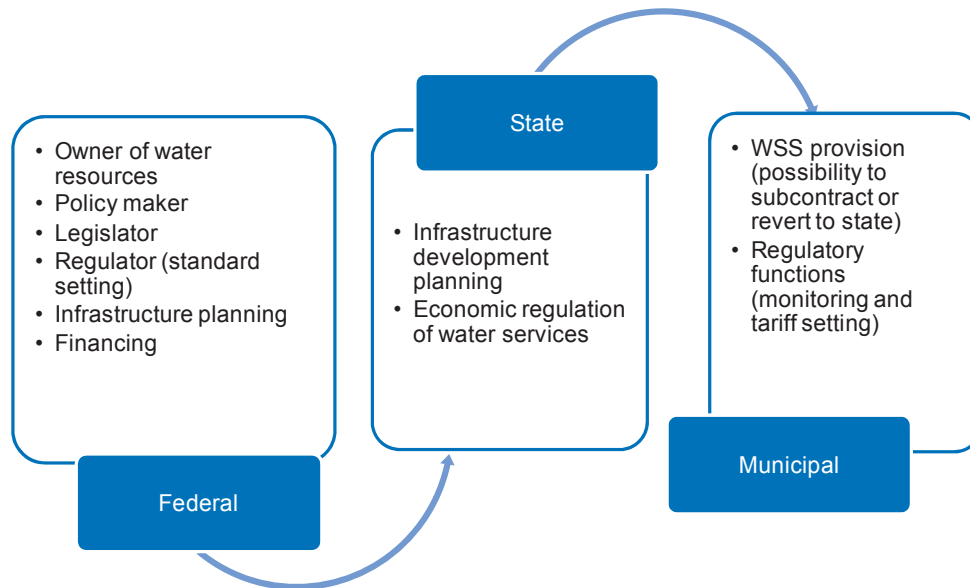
• Owner of water resources
• Policy maker
• Legislator
• Regulator (standard setting)
• Infrastructure planning
• Financing

Federal

State

• Infrastructure development planning
• Economic regulation of water services

• WSS provision (possibility to subcontract or revert to state)
• Regulatory functions (monitoring and tariff setting)

Municipal